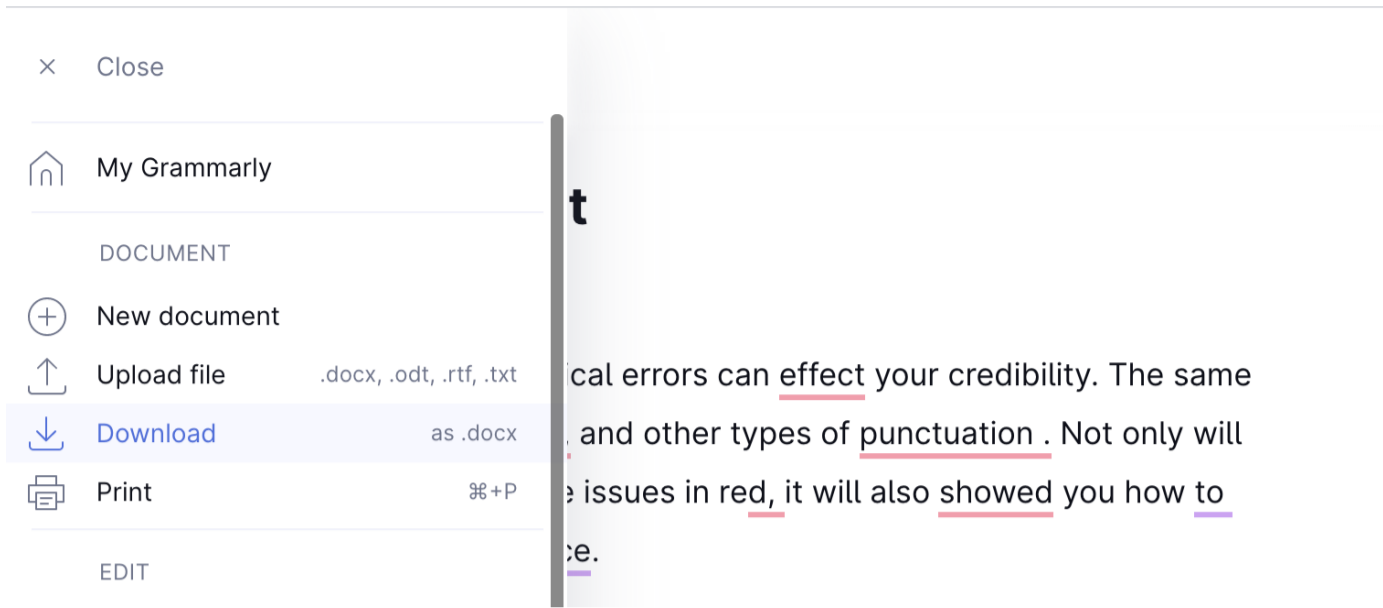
× Close

My Grammarly

DOCUMENT

New document

Upload file .docx, .odt, .rtf, .txt

Download as .docx

Print ⌘+P

EDIT

t

ical errors can effect your credibility. The same
, and other types of punctuation . Not only will
e issues in red, it will also showed you how to
ce.